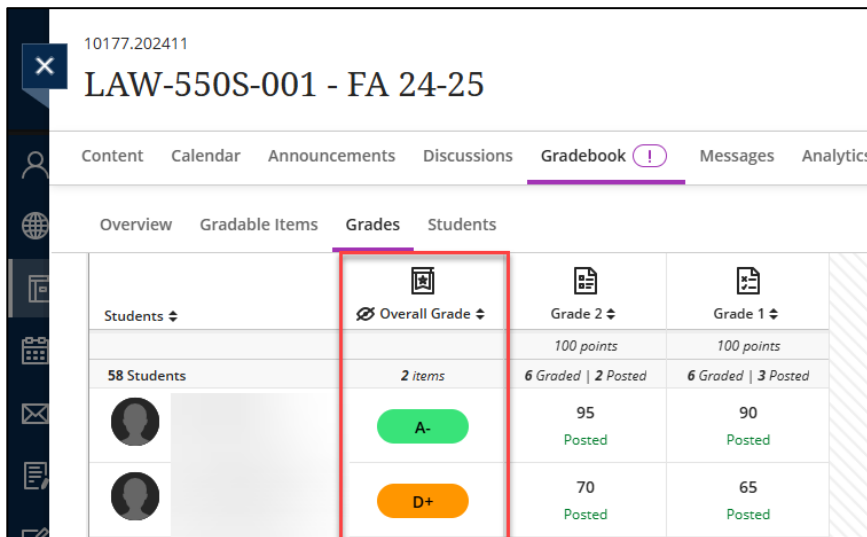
10177.202411

LAW-550S-001 - FA 24-25

Content Calendar Announcements Discussions Gradebook ! Messages Analytics

Overview Gradable Items Grades Students

| Students | Overall Grade | Grade 2 | Grade 1 |
|---|---|---|---|
| | | 100 points | 100 points |
| 58 Students | 2 items | 6 Graded \| 2 Posted | 6 Graded \| 3 Posted |
| | A- | 95 Posted | 90 Posted |
| | D+ | 70 Posted | 65 Posted |